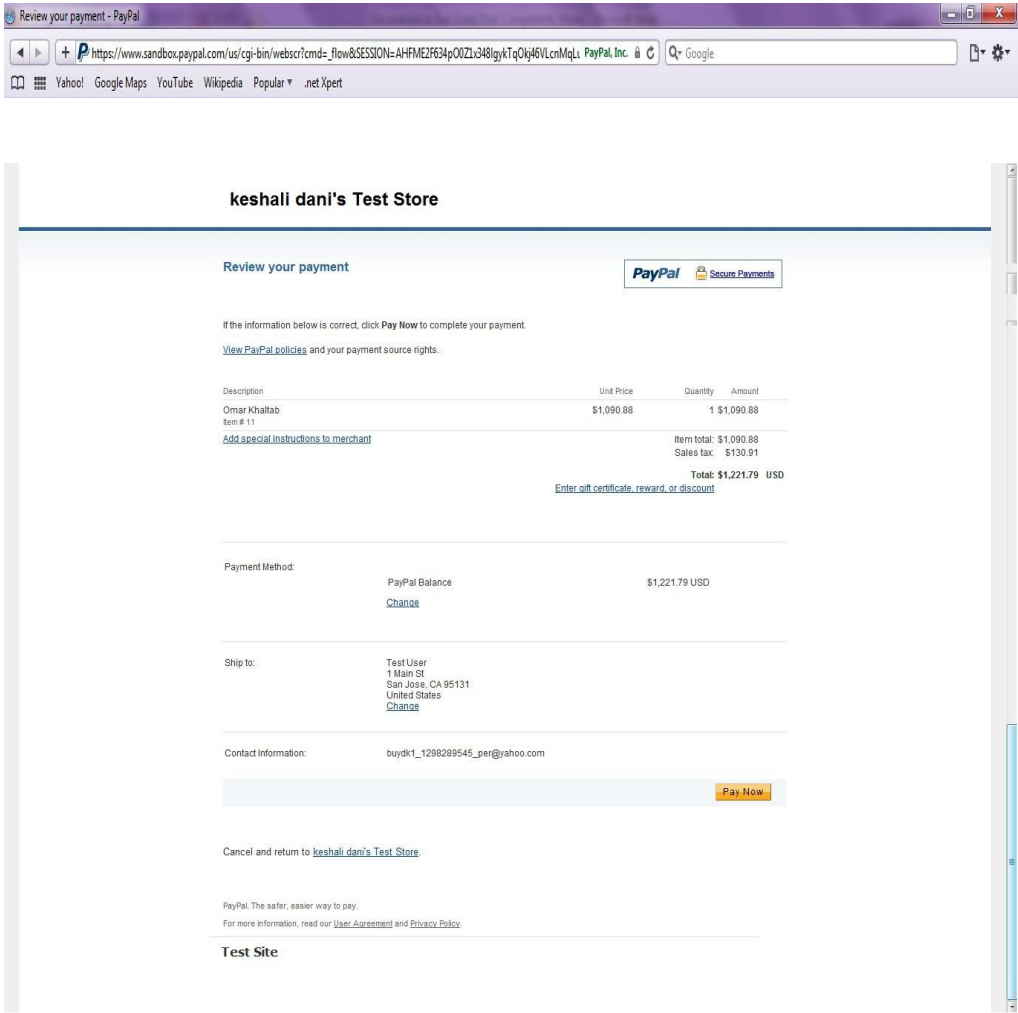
Review your payment - PayPal

https://www.sandbox.paypal.com/us/cgi-bin/webscr?cmd=_flow&SESSION=AHFME2F634pO0Z1x348IgykTqOkj46VLcnMqL PayPal, Inc. Google

Yahoo! Google Maps YouTube Wikipedia Popular .net Xpert

keshali dani's Test Store

Review your payment

PayPal Secure Payments

If the information below is correct, click Pay Now to complete your payment.

View PayPal policies and your payment source rights.

| Description | Unit Price | Quantity | Amount |
|---|---|---|---|
| Omar Khaltab<br>Item # 11 | $1,090.88 | 1 | $1,090.88 |

Add special instructions to merchant

Item total: $1,090.88
Sales tax: $130.91

Total: $1,221.79 USD

Enter gift certificate, reward, or discount

Payment Method:
PayPal Balance $1,221.79 USD
Change

Ship to:
Test User
1 Main St
San Jose, CA 95131
United States
Change

Contact Information: buydk1_1298289545_per@yahoo.com

Pay Now

Cancel and return to keshali dani's Test Store.

PayPal. The safer, easier way to pay.

For more information, read our User Agreement and Privacy Policy.

Test Site